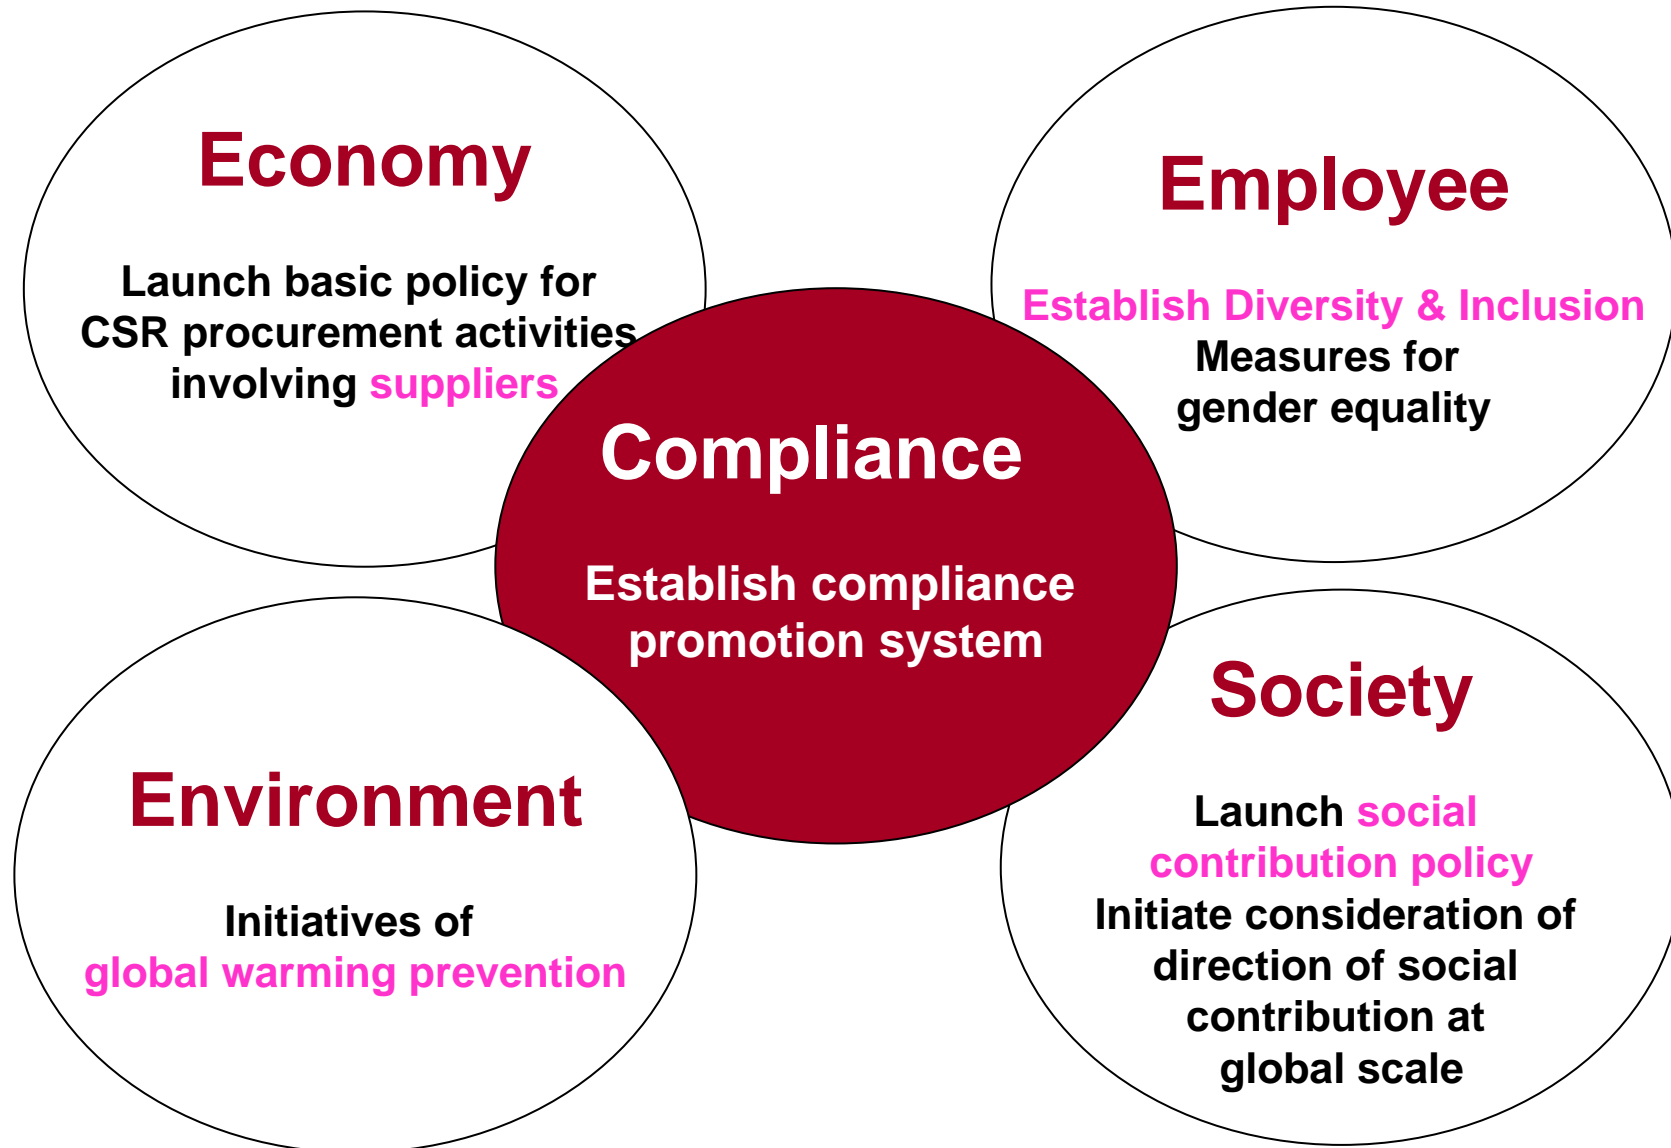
Economy

Launch basic policy for CSR procurement activities involving suppliers

Employee

Establish Diversity & Inclusion
Measures for gender equality

Compliance

Establish compliance promotion system

Environment

Initiatives of global warming prevention

Society

Launch social contribution policy
Initiate consideration of direction of social contribution at global scale